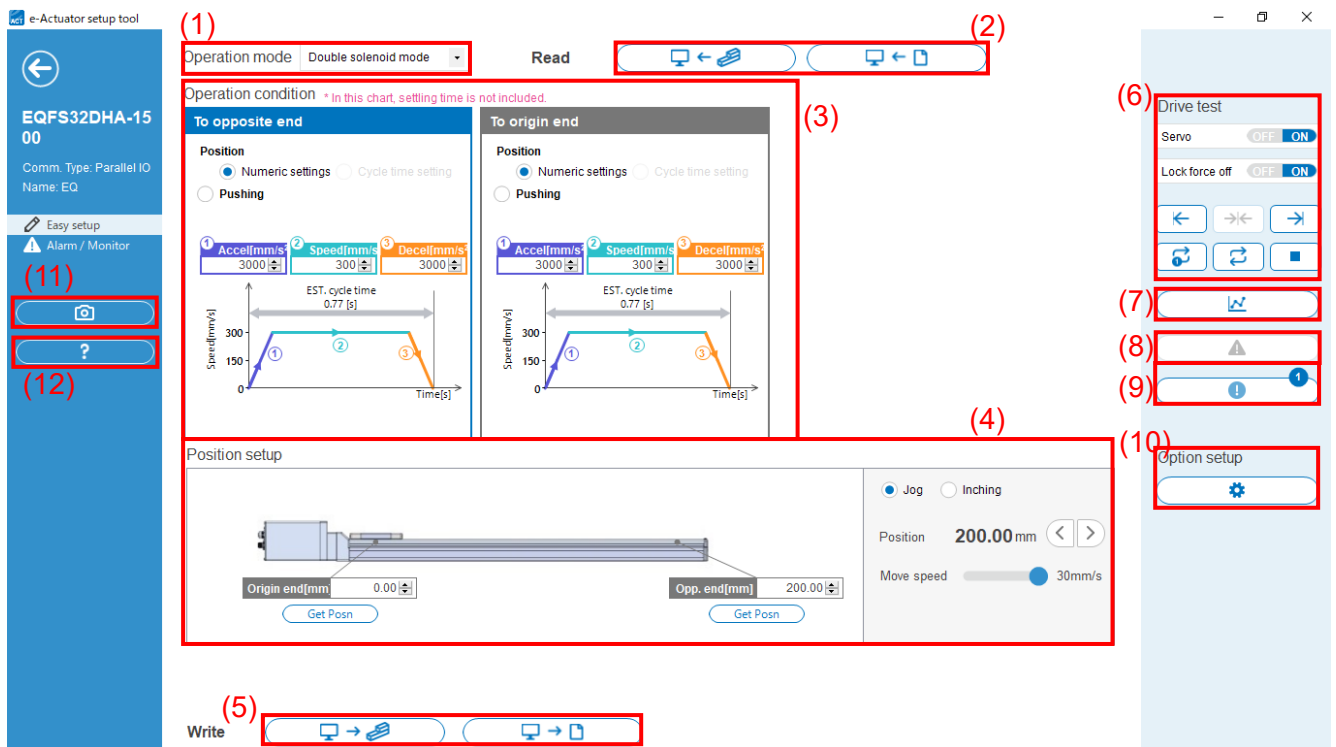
e-Actuator setup tool

EQFS32DHA-1500
Comm. Type: Parallel IO
Name: EQ

Easy setup
Alarm / Monitor

(11)
?
(12)

(1)
Operation mode Double solenoid mode

Read
(2)

Operation condition * In this chart, settling time is not included.
(3)

To opposite end
Position
Numeric settings Cycle time setting
Pushing
① Accel[mm/s ② Speed[mm/s ③ Decel[mm/s
3000 300 3000
EST. cycle time
0.77 [s]
Speed[mm/s]
300
150
0
Time[s]

To origin end
Position
Numeric settings Cycle time setting
Pushing
① Accel[mm/s ② Speed[mm/s ③ Decel[mm/s
3000 300 3000
EST. cycle time
0.77 [s]
Speed[mm/s]
300
150
0
Time[s]

(4)
Position setup
Origin end[mm] 0.00
Get Posn
Opp. end[mm] 200.00
Get Posn
Jog Inching
Position 200.00 mm
Move speed 30mm/s

(5)
Write

(6)
Drive test
Servo OFF ON
Lock force off OFF ON

(7)
(8)
(9)
1
(10)
Option setup